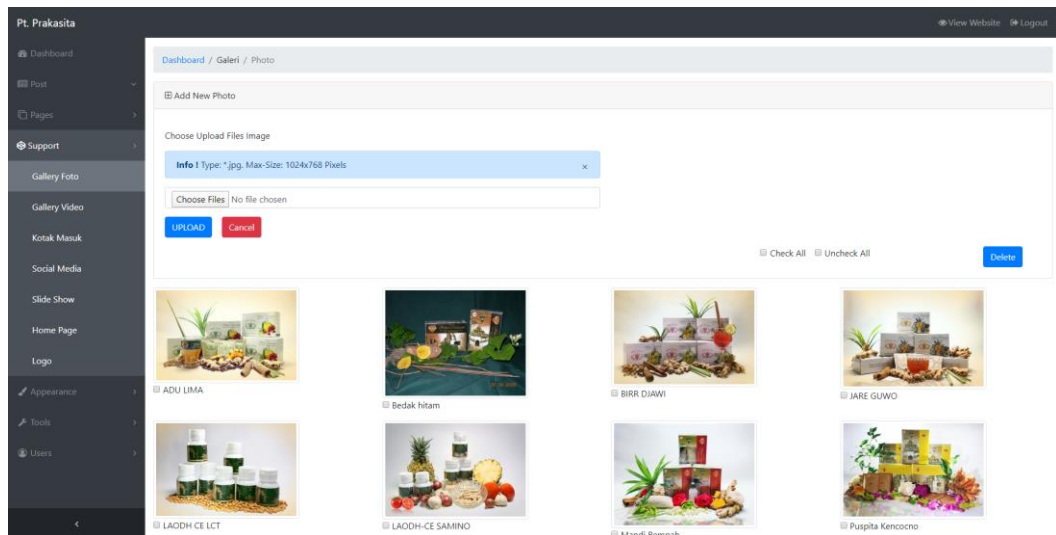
Pt. Prakasita

View Website Logout

Dashboard
Post
Pages
Support
Gallery Foto
Gallery Video
Kotak Masuk
Social Media
Slide Show
Home Page
Logo
Appearance
Tools
Users

Dashboard / Galeri / Photo

Add New Photo

Choose Upload Files Image

Info ! Type: *.jpg, Max-Size: 1024x768 Pixels ×

Choose Files No file chosen

UPLOAD Cancel

Check All Uncheck All Delete

ADU LIMA
Bedak hitam
BIRR DJAWI
JARE GUWO
LAODH CE LCT
LAODH-CE SAMINO
Mandi Pemoah
Puspita Kencocno